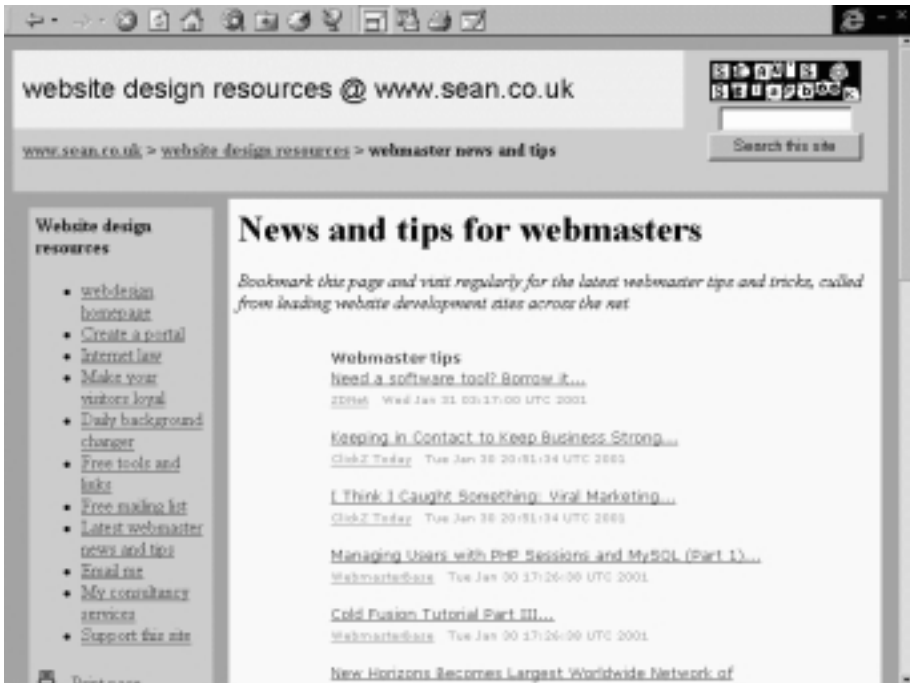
website design resources @ www.sean.co.uk

www.sean.co.uk > website design resources > webmaster news and tips

Search this site

Website design resources

- webdesign homepage
- Create a portal
- Internet law
- Make your visitors loyal
- Daily background changer
- Free tools and links
- Free mailing list
- Latest webmaster news and tips
- Email me
- My consultancy services
- Support this site

Print page

News and tips for webmasters

Bookmark this page and visit regularly for the latest webmaster tips and tricks, culled from leading website development sites across the net

Webmaster tips

Need a software tool? Borrow it...
ZDNet Wed Jan 31 03:17:00 UTC 2001

Keeping in Contact to Keep Business Strong...
ClickZ Today Tue Jan 30 20:51:34 UTC 2001

I Think I Caught Something: Viral Marketing...
ClickZ Today Tue Jan 30 20:51:34 UTC 2001

Managing Users with PHP Sessions and MySQL (Part 1)...
Webmasterbase Tue Jan 30 17:26:00 UTC 2001

Cold Fusion Tutorial Part III...
Webmasterbase Tue Jan 30 17:26:00 UTC 2001

New Horizons Becomes Largest Worldwide Network of